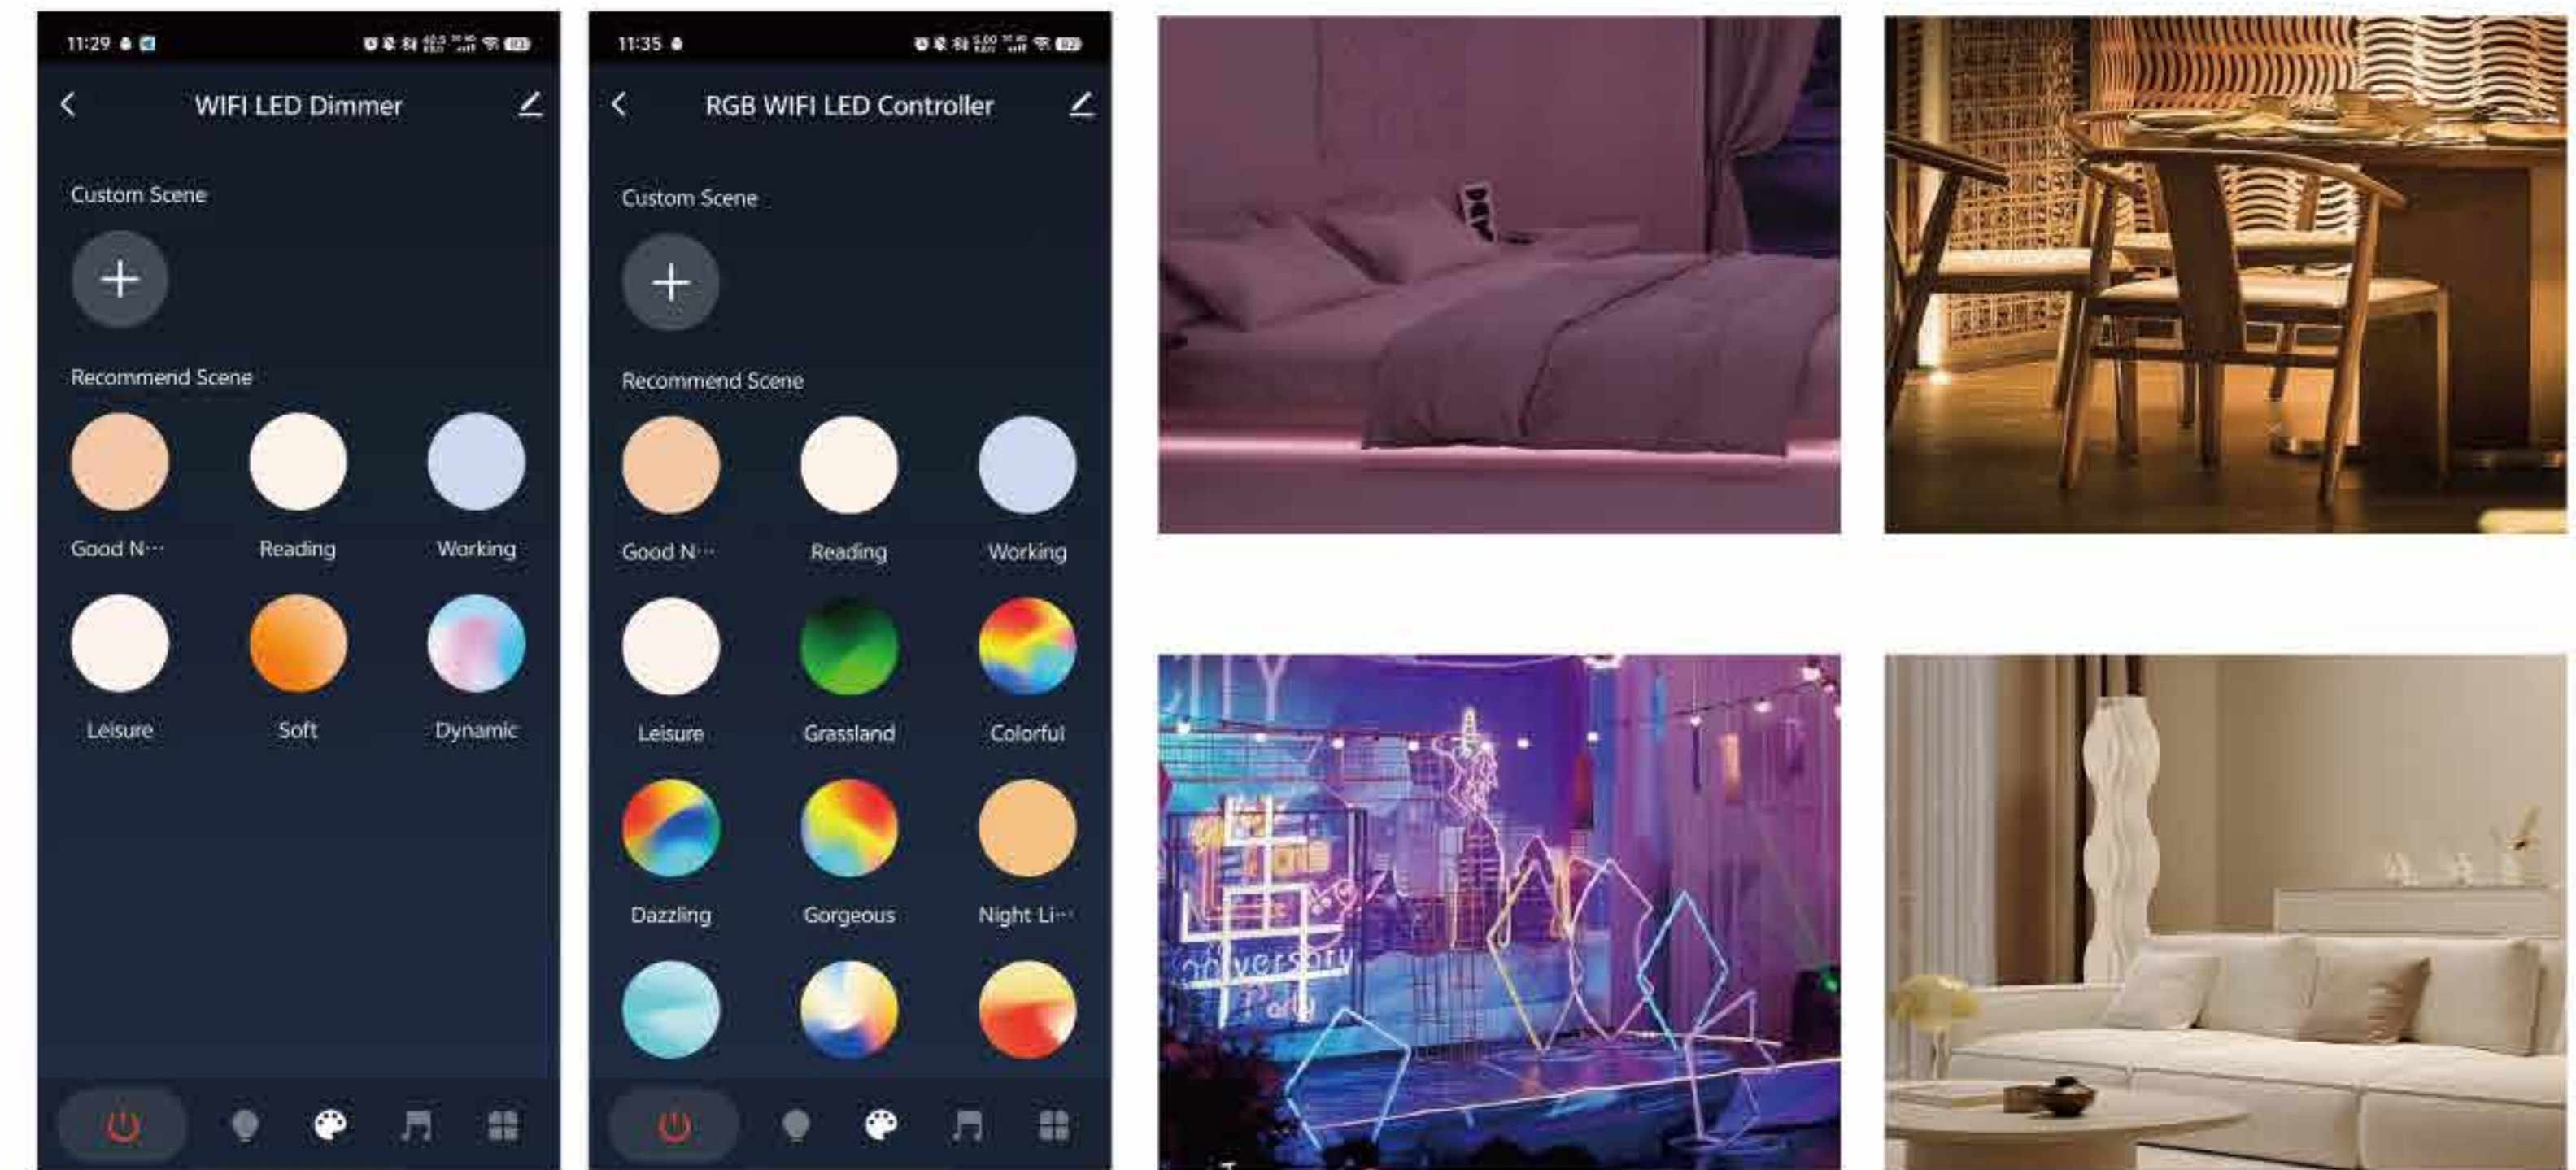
11:29

WIFI LED Dimmer

Custom Scene

Recommend Scene

Good N···
Reading
Working
Leisure
Soft
Dynamic

11:35

RGB WIFI LED Controller

Custom Scene

Recommend Scene

Good N···
Reading
Working
Leisure
Grassland
Colorful
Dazzling
Gorgeous
Night Li···

anniversary
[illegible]